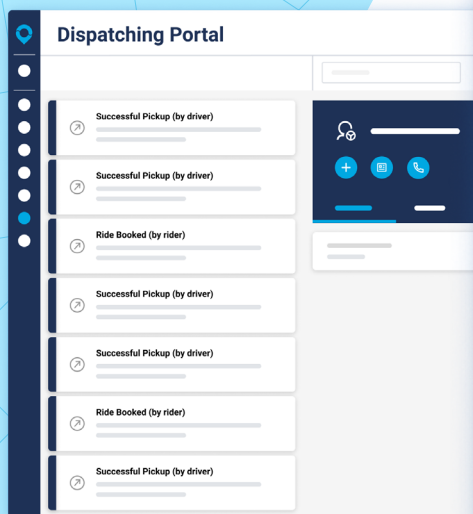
Dispatching Portal

Successful Pickup (by driver)

Successful Pickup (by driver)

Ride Booked (by rider)

Successful Pickup (by driver)

Successful Pickup (by driver)

Ride Booked (by rider)

Successful Pickup (by driver)